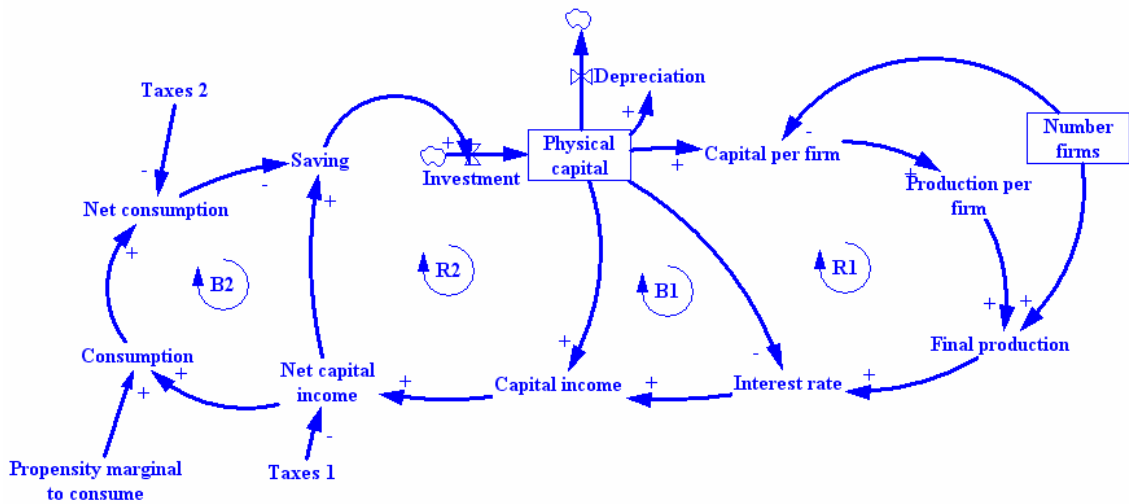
Taxes 2

Saving

Net consumption

Investment

Physical capital

Depreciation

Capital per firm

Number firms

Production per firm

B2

R2

B1

R1

Consumption

Net capital income

Capital income

Interest rate

Final production

Propensity marginal to consume

Taxes 1

+
-
+
-
+
+
+
+
-
+
+
+
+
+
+
-
+
+
+
+
+
-